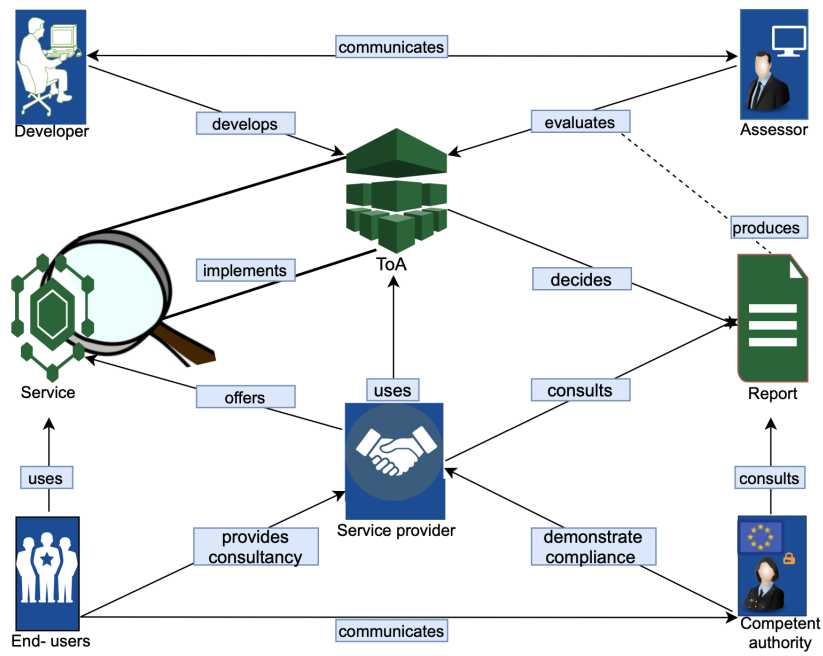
communicates

Developer

Assessor

develops

evaluates

produces

ToA

implements

decides

Service

Report

offers

uses

consults

uses

consults

provides consultancy

Service provider

demonstrate compliance

End- users

communicates

Competent authority